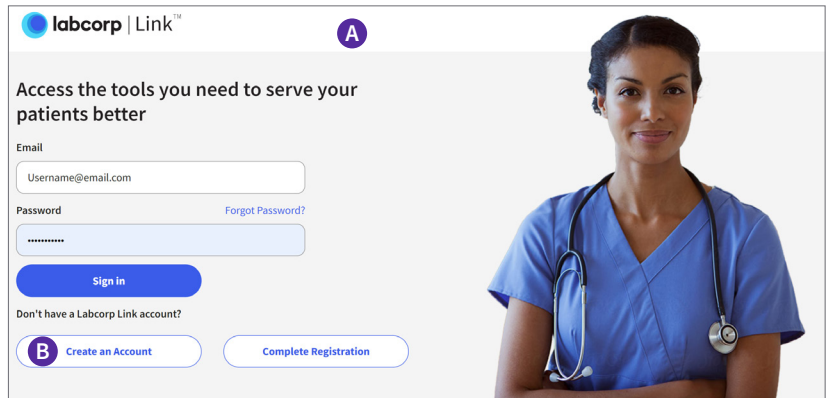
labcorp | Link™

A

Access the tools you need to serve your patients better

Email

Username@email.com

Password

Forgot Password?

•••••••••••

Sign in

Don't have a Labcorp Link account?

B

Create an Account

Complete Registration